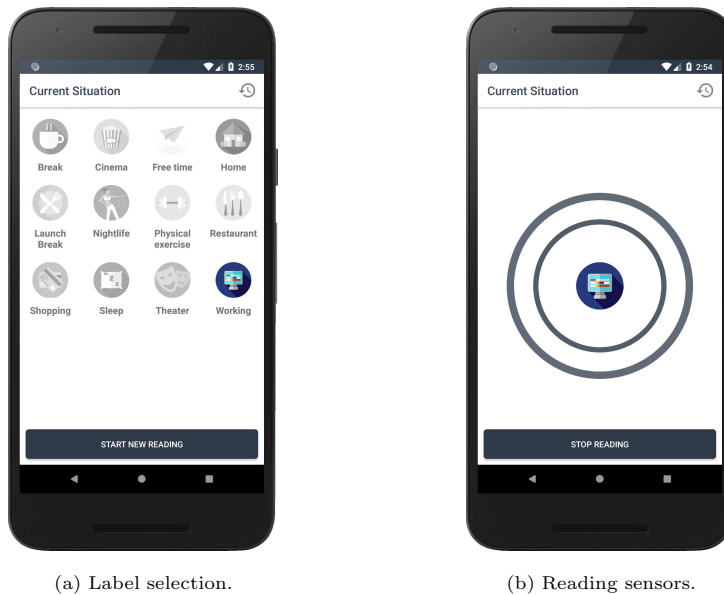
2:55

Current Situation

Break

Cinema

Free time

Home

Launch Break

Nightlife

Physical exercise

Restaurant

Shopping

Sleep

Theater

Working

START NEW READING

(a) Label selection.

2:54

Current Situation

STOP READING

(b) Reading sensors.